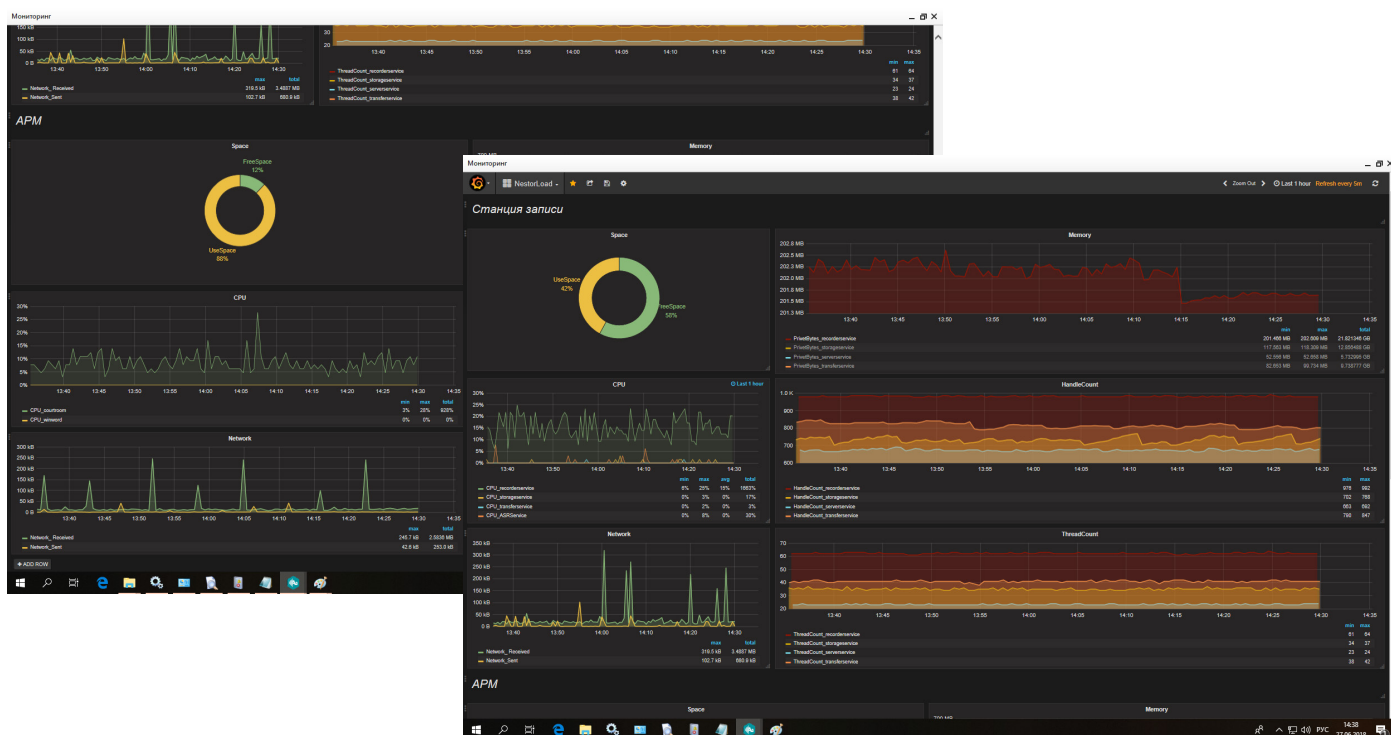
Мониторинг

150 kB
100 kB
50 kB
0 B

13:40 13:50 14:00 14:10 14:20 14:30

max total
Network_Received 319.5 kB 3.4887 MB
Network_Sent 102.7 kB 660.9 kB

30
20

13:40 13:45 13:50 13:55 14:00 14:05 14:10 14:15 14:20 14:25 14:30 14:35

min max
ThreadCount_recorderservice 61 64
ThreadCount_storageservice 34 37
ThreadCount_serverservice 23 24
ThreadCount_transferservice 38 42

APM

Space
FreeSpace 12%
UseSpace 88%

Memory

CPU
30%
25%
20%
15%
10%
5%
0%
13:40 13:45 13:50 13:55 14:00 14:05 14:10 14:15 14:20 14:25 14:30 14:35

min max total
CPU_courtroom 3% 28% 928%
CPU_winword 0% 0% 0%

Network
300 kB
250 kB
200 kB
150 kB
100 kB
50 kB
0 B
13:40 13:45 13:50 13:55 14:00 14:05 14:10 14:15 14:20 14:25 14:30

max total
Network_Received 246.7 kB 2.5936 MB
Network_Sent 42.8 kB 253.0 kB

+ ADD ROW

Мониторинг

NestorLoad
Zoom Out
Last 1 hour Refresh every 5m

Станция записи

Space
UseSpace 42%
FreeSpace 58%

Memory
202.8 MB
202.5 MB
202.3 MB
202.0 MB
201.8 MB
201.5 MB
201.3 MB
13:40 13:45 13:50 13:55 14:00 14:05 14:10 14:15 14:20 14:25 14:30 14:35

min max total
PrivеBytes_recorderservice 201.466 MB 202.608 MB 21.821348 GB
PrivеBytes_storageservice 117.063 MB 118.309 MB 12.556496 GB
PrivеBytes_serverservice 52.668 MB 52.668 MB 5.732996 GB
PrivеBytes_transferservice 82.603 MB 90.734 MB 8.738777 GB

CPU
Last 1 hour
30%
25%
20%
15%
10%
5%
0%
13:40 13:50 14:00 14:10 14:20 14:30

min max avg total
CPU_recorderservice 8% 28% 16% 1863%
CPU_storageservice 0% 3% 0% 17%
CPU_transferservice 0% 2% 0% 3%
CPU_ASRService 0% 0% 0% 30%

HandleCount
1.0 K
900
800
700
600
13:40 13:45 13:50 13:55 14:00 14:05 14:10 14:15 14:20 14:25 14:30 14:35

min max
HandleCount_recorderservice 976 982
HandleCount_storageservice 752 768
HandleCount_serverservice 663 692
HandleCount_transferservice 768 847

Network
350 kB
300 kB
250 kB
200 kB
150 kB
100 kB
50 kB
0 B
13:40 13:50 14:00 14:10 14:20 14:30

max total
Network_Received 319.5 kB 3.4887 MB
Network_Sent 102.7 kB 660.9 kB

ThreadCount
70
60
50
40
30
20
13:40 13:45 13:50 13:55 14:00 14:05 14:10 14:15 14:20 14:25 14:30 14:35

min max
ThreadCount_recorderservice 61 64
ThreadCount_storageservice 34 37
ThreadCount_serverservice 23 24
ThreadCount_transferservice 38 42

APM

Space
Memory

РУС 14:38 27.06.2018